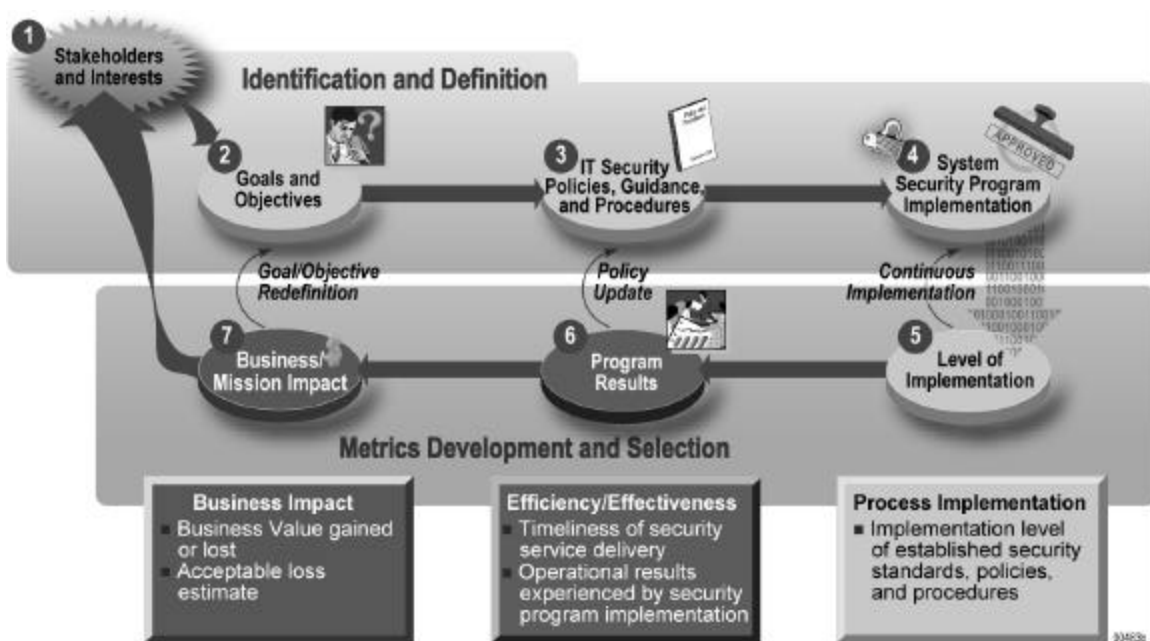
1 Stakeholders and Interests

Identification and Definition

2 Goals and Objectives

3 IT Security Policies, Guidance, and Procedures

4 System Security Program Implementation

APPROVED

Goal/Objective Redefinition

Policy Update

Continuous Implementation

7 Business/ Mission Impact

6 Program Results

5 Level of Implementation

Metrics Development and Selection

Business Impact
■ Business Value gained or lost
■ Acceptable loss estimate

Efficiency/Effectiveness
■ Timeliness of security service delivery
■ Operational results experienced by security program implementation

Process Implementation
■ Implementation level of established security standards, policies, and procedures